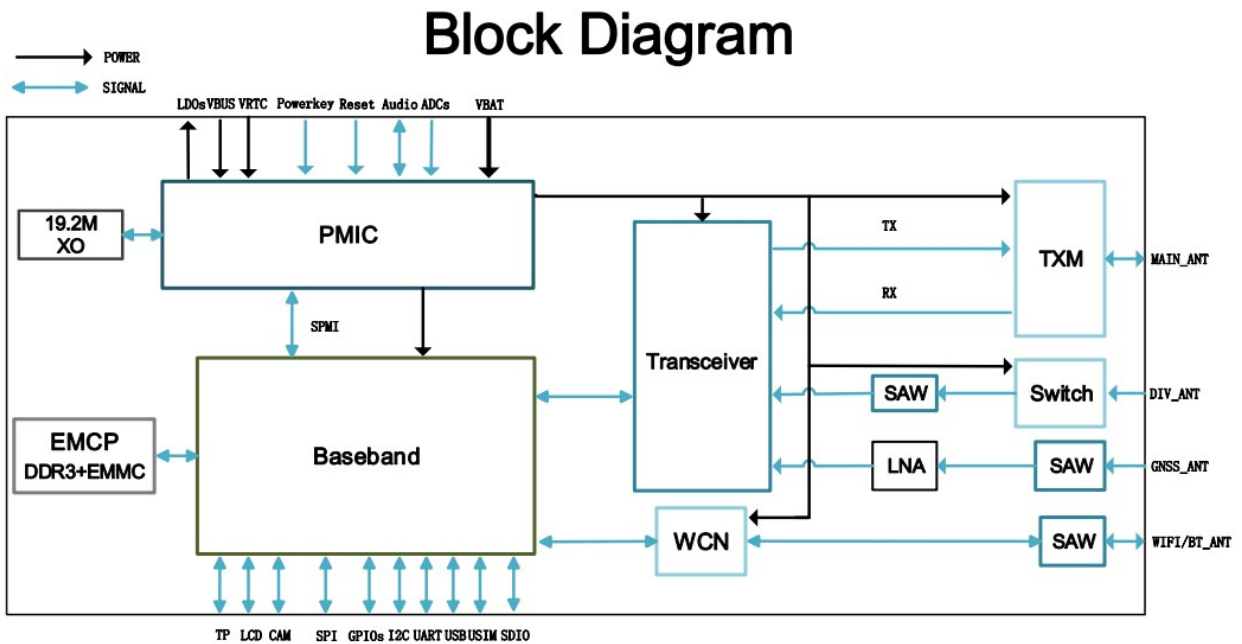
Block Diagram

POWER
SIGNAL

LDOs VBUS VRTC Powerkey Reset Audio ADCs VBAT

19.2M XO

PMIC

SPMI

Baseband

EMCP
DDR3+EMMC

TP LCD CAM SPI GPIOs I2C UART USB USIM SDIO

Transceiver

TX

RX

TXM

MAIN_ANT

SAW

Switch

DIV_ANT

LNA

SAW

GNSS_ANT

WCN

SAW

WIFI/BT_ANT